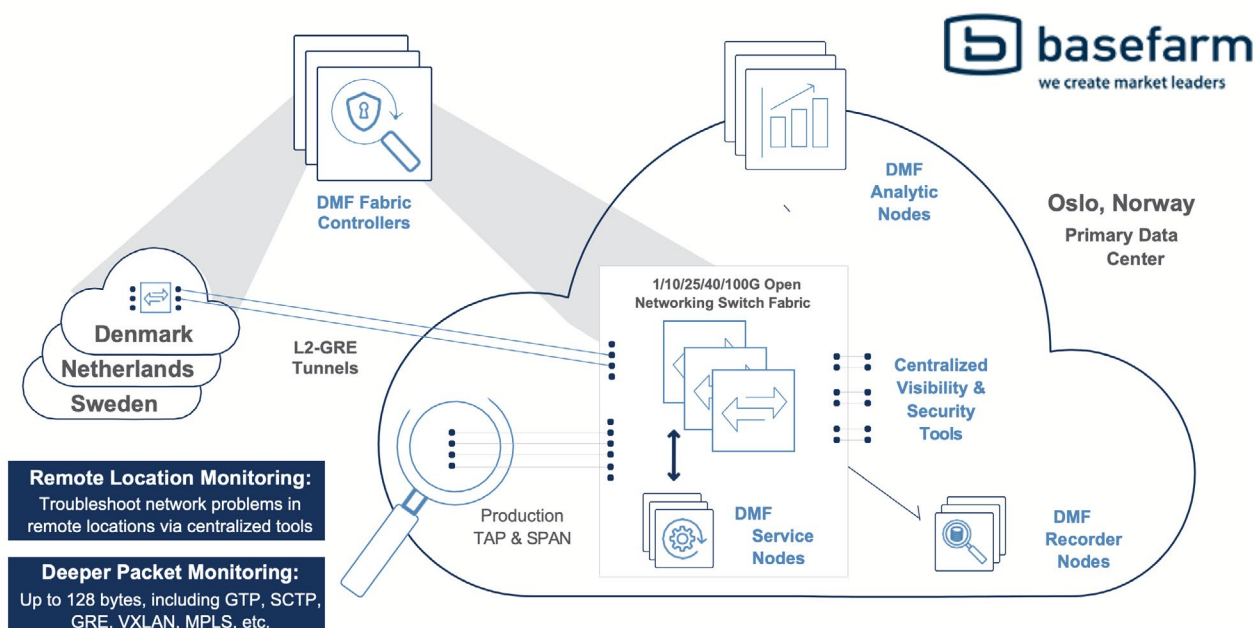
basefarm
we create market leaders

DMF Fabric Controllers

DMF Analytic Nodes

Oslo, Norway
Primary Data Center

Denmark
Netherlands
Sweden

L2-GRE Tunnels

1/10/25/40/100G Open Networking Switch Fabric

Centralized Visibility & Security Tools

Production TAP & SPAN

DMF Service Nodes

DMF Recorder Nodes

Remote Location Monitoring:
Troubleshoot network problems in remote locations via centralized tools

Deeper Packet Monitoring:
Up to 128 bytes, including GTP, SCTP, GRE, VXLAN, MPLS, etc.